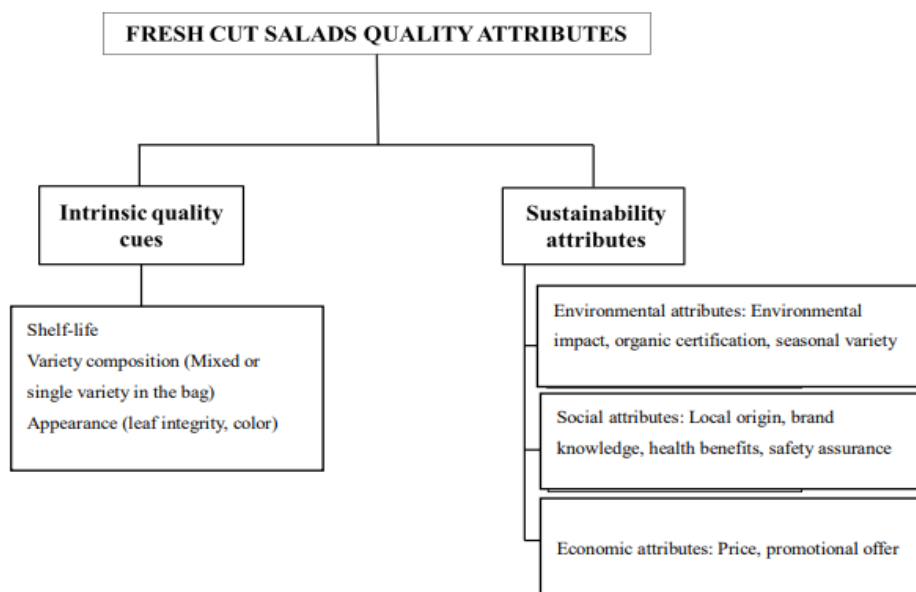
FRESH CUT SALADS QUALITY ATTRIBUTES

Intrinsic quality cues

Sustainability attributes

Shelf-life
Variety composition (Mixed or single variety in the bag)
Appearance (leaf integrity, color)

Environmental attributes: Environmental impact, organic certification, seasonal variety

Social attributes: Local origin, brand knowledge, health benefits, safety assurance

Economic attributes: Price, promotional offer